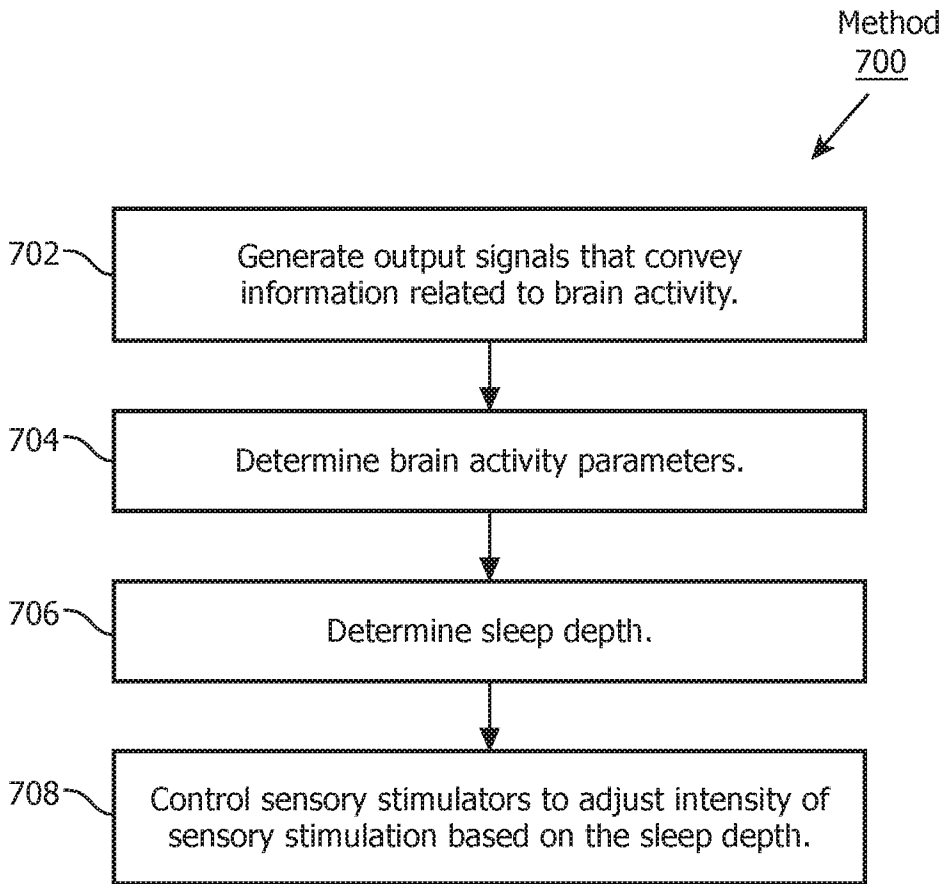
Method
700

702
Generate output signals that convey information related to brain activity.

704
Determine brain activity parameters.

706
Determine sleep depth.

708
Control sensory stimulators to adjust intensity of sensory stimulation based on the sleep depth.